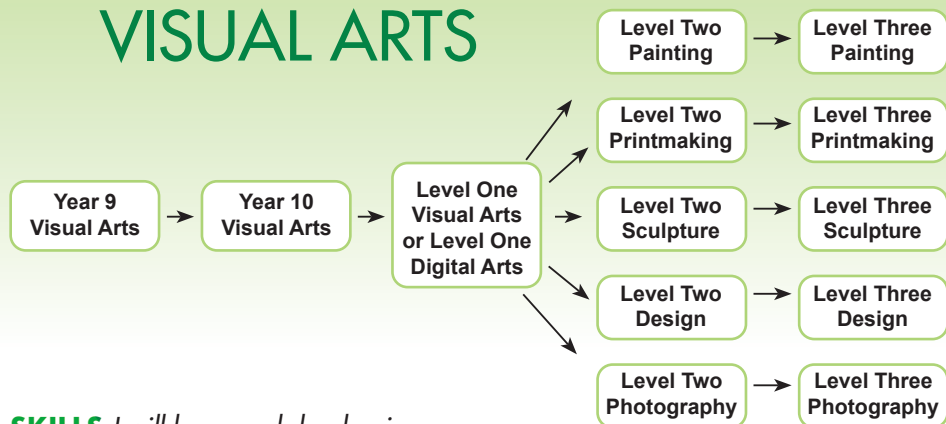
VISUAL ARTS

Year 9 Visual Arts

Year 10 Visual Arts

Level One Visual Arts or Level One Digital Arts

Level Two Painting

Level Three Painting

Level Two Printmaking

Level Three Printmaking

Level Two Sculpture

Level Three Sculpture

Level Two Design

Level Three Design

Level Two Photography

Level Three Photography

SKILLS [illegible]